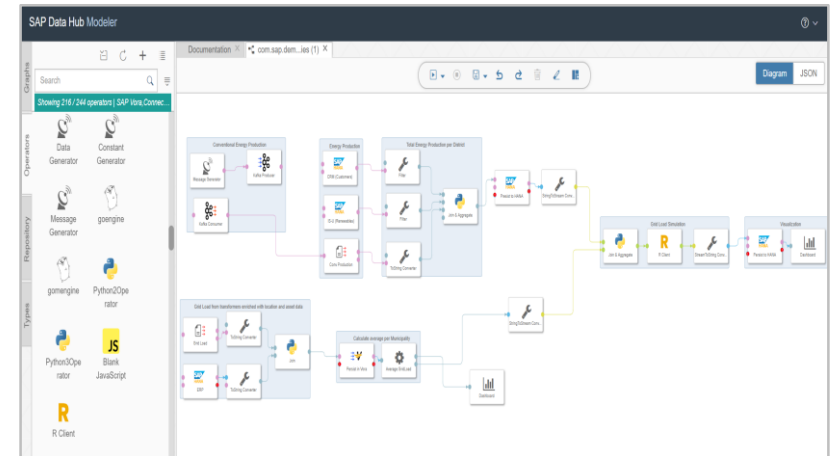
SAP Data Hub Modeler

Graphs
Operators
Repository
Types

Search

Showing 216 / 244 operators | SAP Vora,Connec...

Data Generator
Constant Generator
Message Generator
goengine
gomengine
Python2Operator
Python3Operator
Blank JavaScript
R Client

Documentation
com.sap.dem...ies (1)

Diagram
JSON

Conventional Energy Production
Message Generator
Kafka Producer
Kafka Consumer

Energy Production
DTR (Customers)
D-2 (Renewables)
Conv Production

Total Energy Production per District
Filter
Filter
ToString Converter
Join & Aggregate

Persist to HANA
String2Stream Conv...

Grid Load Simulation
Join & Aggregate
R Client
Stream2String Conv...

Visualization
Persist to HANA
Dashboard

Grid Load from transformers enriched with location and asset data
Grid Load
ToString Converter
DIM
ToString Converter
Join

Calculate average per Municipality
Persist in Vora
Average Grid Load

String2Stream Conv...
Dashboard